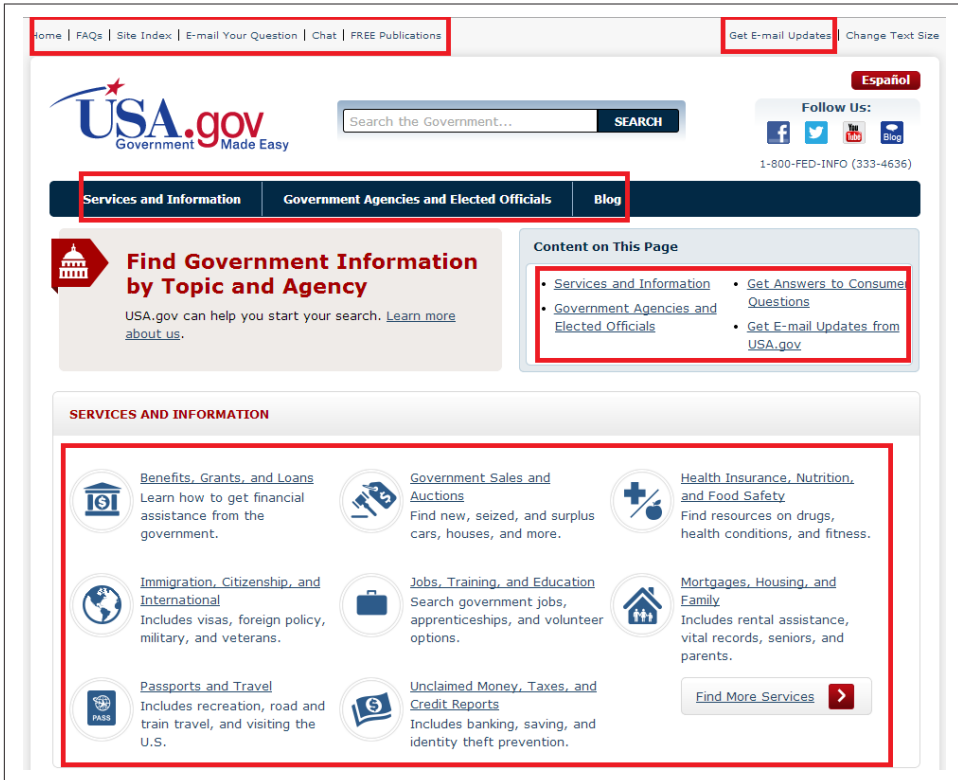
Home | FAQs | Site Index | E-mail Your Question | Chat | FREE Publications

Get E-mail Updates | Change Text Size

Español

USA.gov Government Made Easy

Search the Government... SEARCH

Follow Us:

You Tube

Blog

1-800-FED-INFO (333-4636)

Services and Information | Government Agencies and Elected Officials | Blog

Find Government Information by Topic and Agency

USA.gov can help you start your search. Learn more about us.

Content on This Page

- Services and Information
- Government Agencies and Elected Officials
- Get Answers to Consumer Questions
- Get E-mail Updates from USA.gov

SERVICES AND INFORMATION

Benefits, Grants, and Loans
Learn how to get financial assistance from the government.

Government Sales and Auctions
Find new, seized, and surplus cars, houses, and more.

Health Insurance, Nutrition, and Food Safety
Find resources on drugs, health conditions, and fitness.

Immigration, Citizenship, and International
Includes visas, foreign policy, military, and veterans.

Jobs, Training, and Education
Search government jobs, apprenticeships, and volunteer options.

Mortgages, Housing, and Family
Includes rental assistance, vital records, seniors, and parents.

PASS

Passports and Travel
Includes recreation, road and train travel, and visiting the U.S.

Unclaimed Money, Taxes, and Credit Reports
Includes banking, saving, and identity theft prevention.

Find More Services